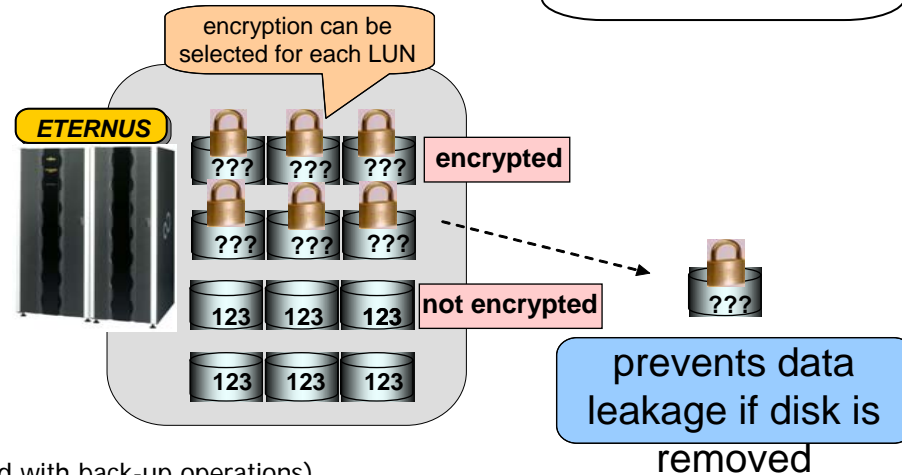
encryption can be selected for each LUN

ETERNUS

??? ??? ???

encrypted

??? ??? ???

123 123 123

not encrypted

123 123 123

???

prevents data leakage if disk is removed

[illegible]d with back-up operations)